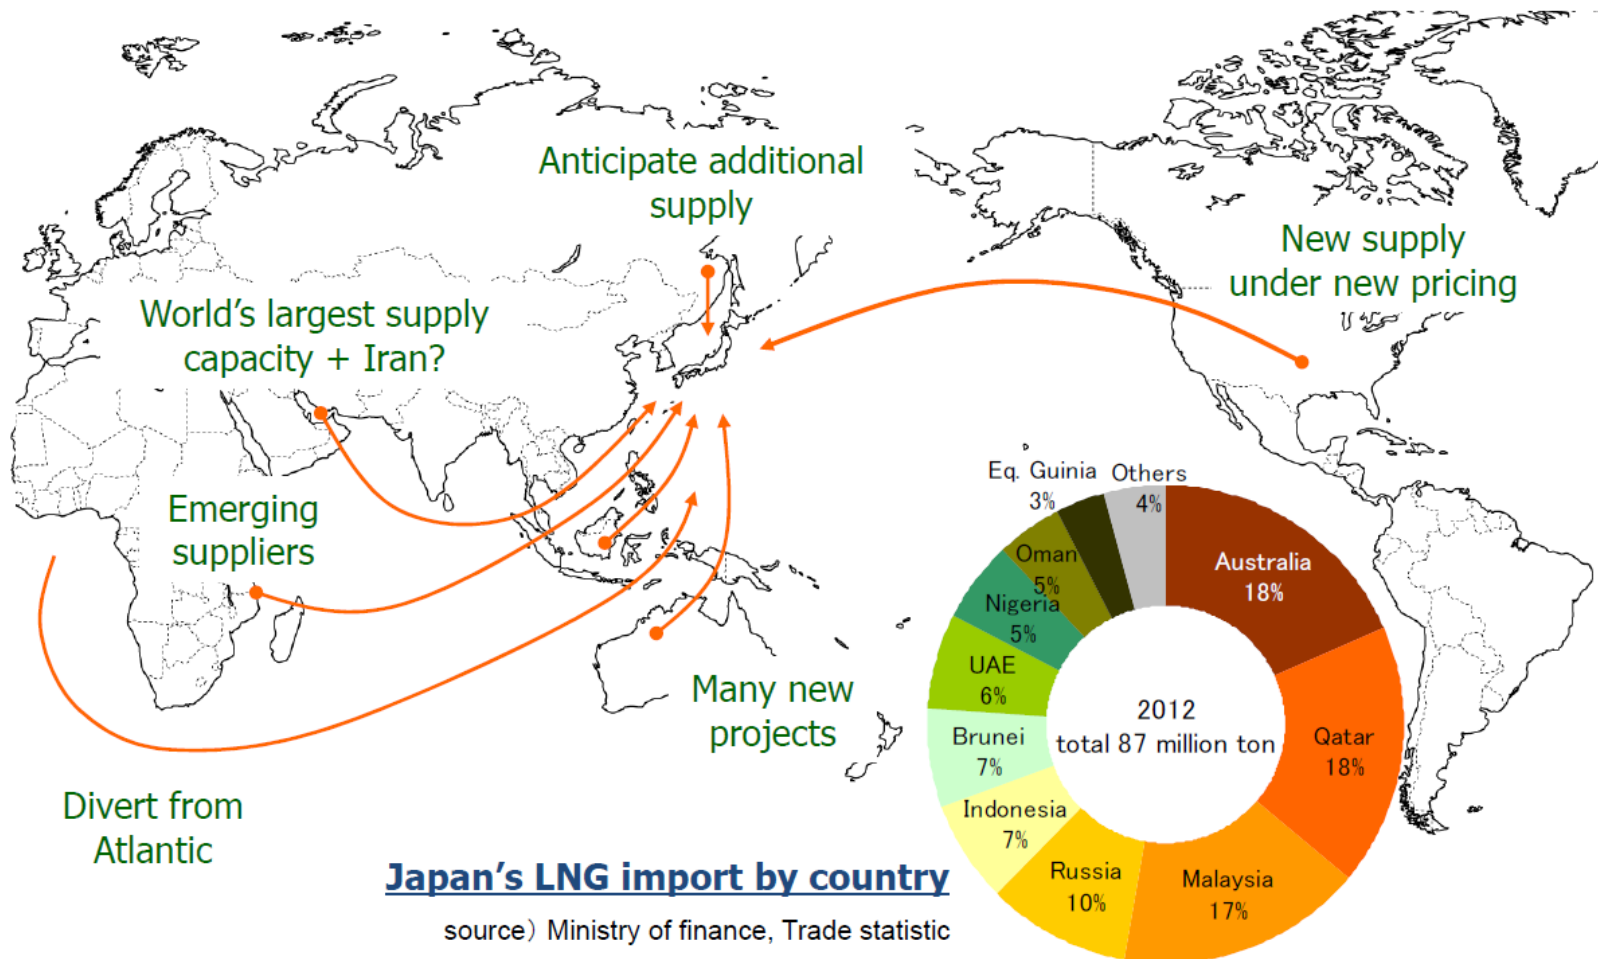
Anticipate additional supply

New supply under new pricing

World's largest supply capacity + Iran?

Emerging suppliers

Many new projects

Divert from Atlantic

Eq. Guinia 3%
Others 4%
Oman 5%
Nigeria 5%
UAE 6%
Brunei 7%
Indonesia 7%
Russia 10%
Malaysia 17%
Qatar 18%
Australia 18%

2012
total 87 million ton

Japan's LNG import by country

source) Ministry of finance, Trade statistic